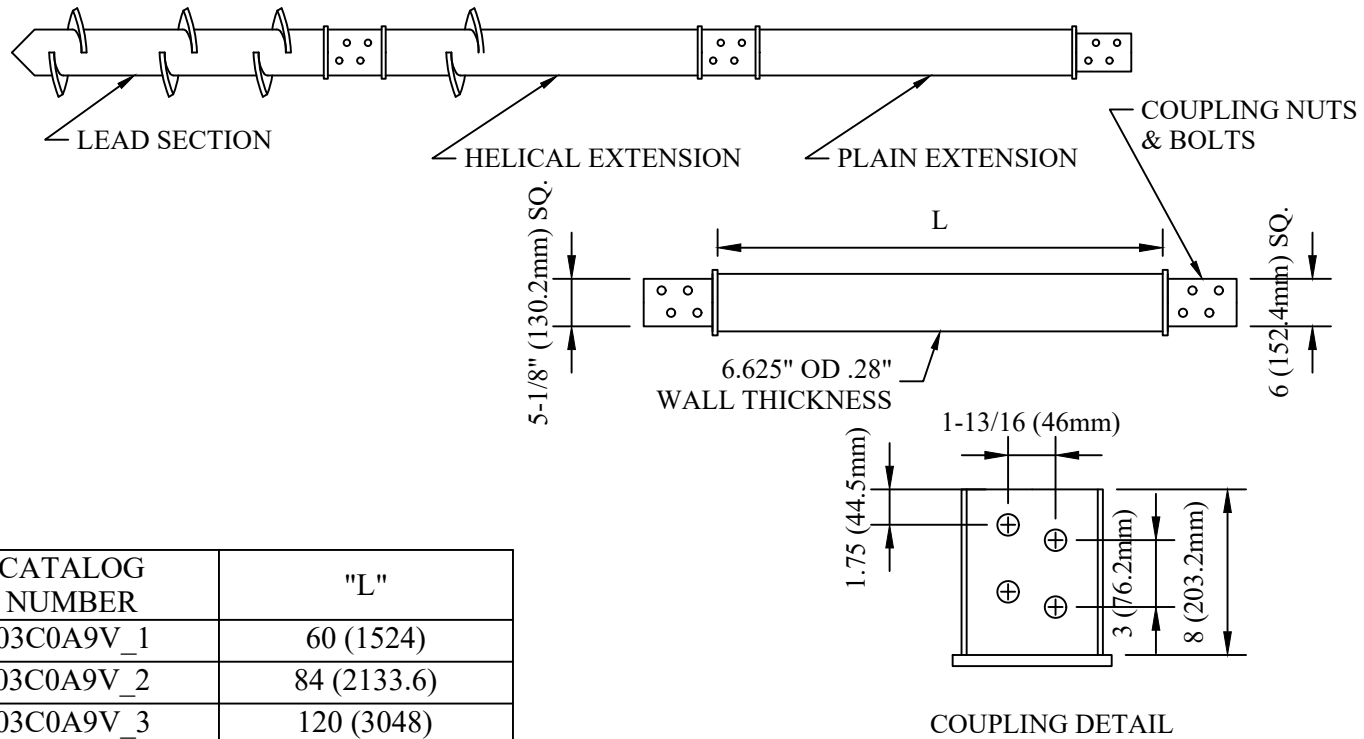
LEAD SECTION

HELICAL EXTENSION

PLAIN EXTENSION

COUPLING NUTS & BOLTS

L

5-1/8" (130.2mm) SQ.

6 (152.4mm) SQ.

6.625" OD .28" WALL THICKNESS

1-13/16 (46mm)

1.75 (44.5mm)

3 (76.2mm)

8 (203.2mm)

| CATALOG NUMBER | "L" |
|---|---|
| 03C0A9V_1 | 60 (1524) |
| 03C0A9V_2 | 84 (2133.6) |
| 03C0A9V_3 | 120 (3048) |

COUPLING DETAIL